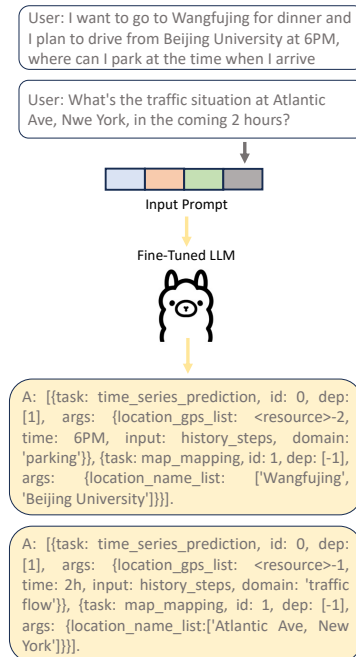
User: I want to go to Wangfujing for dinner and I plan to drive from Beijing University at 6PM, where can I park at the time when I arrive

User: What's the traffic situation at Atlantic Ave, Nwe York, in the coming 2 hours?

Input Prompt

Fine-Tuned LLM

A: [{task: time_series_prediction, id: 0, dep: [1], args: {location_gps_list: <resource>-2, time: 6PM, input: history_steps, domain: 'parking'}}, {task: map_mapping, id: 1, dep: [-1], args: {location_name_list: ['Wangfujing', 'Beijing University']}}].

A: [{task: time_series_prediction, id: 0, dep: [1], args: {location_gps_list: <resource>-1, time: 2h, input: history_steps, domain: 'traffic flow'}}, {task: map_mapping, id: 1, dep: [-1], args: {location_name_list:['Atlantic Ave, New York']}}].